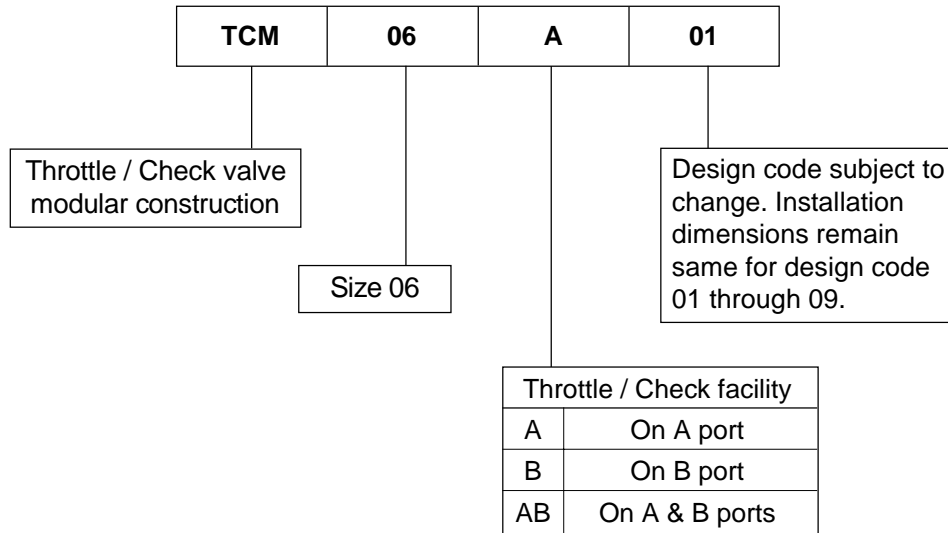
| TCM | 06 | A | 01 |
|---|---|---|---|

Throttle / Check valve modular construction

Size 06

Design code subject to change. Installation dimensions remain same for design code 01 through 09.

| Throttle / Check facility | |
|---|---|
| A | On A port |
| B | On B port |
| AB | On A & B ports |